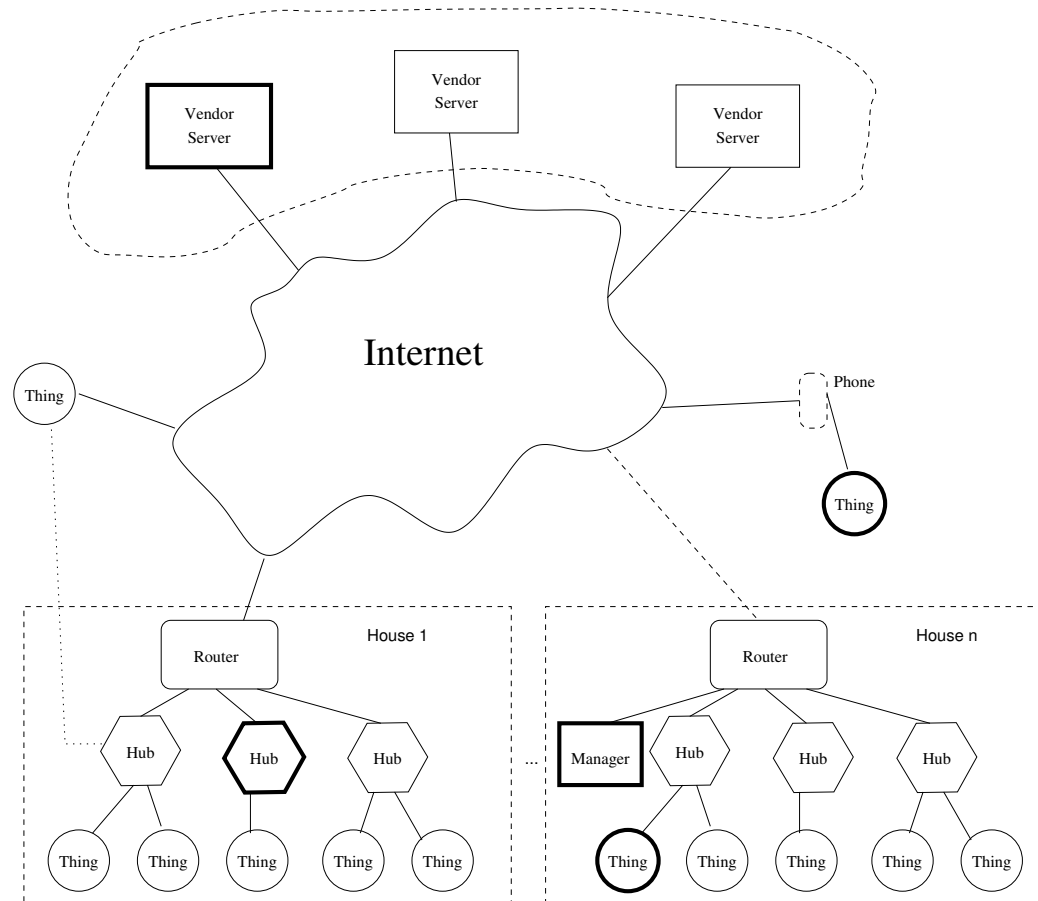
Vendor Server

Vendor Server

Vendor Server

Internet

Thing

Phone

Thing

House 1

Router

Hub

Hub

Hub

Thing

Thing

Thing

Thing

Thing

...

House n

Router

Manager

Hub

Hub

Hub

Thing

Thing

Thing

Thing

Thing